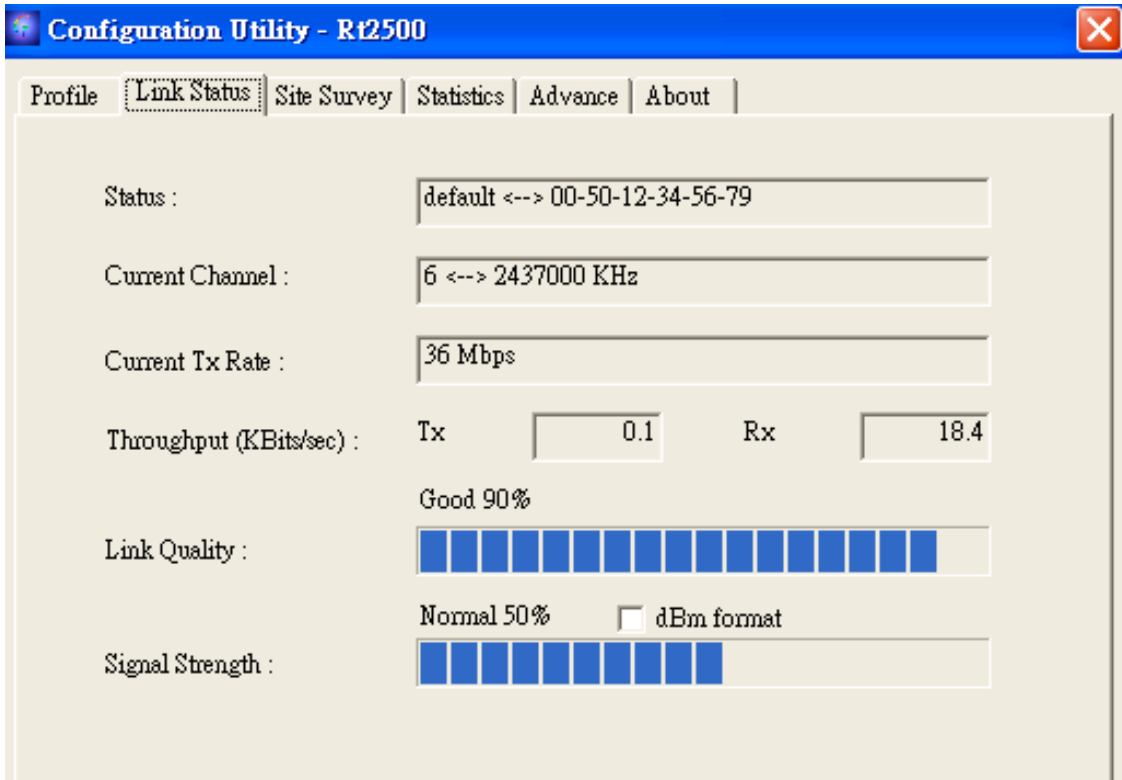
Configuration Utility - Rt2500

Profile | Link Status | Site Survey | Statistics | Advance | About

Status : default <--> 00-50-12-34-56-79

Current Channel : 6 <--> 2437000 KHz

Current Tx Rate : 36 Mbps

Throughput (KBits/sec) : Tx 0.1 Rx 18.4

Good 90%

Link Quality :

Normal 50% dBm format

Signal Strength :